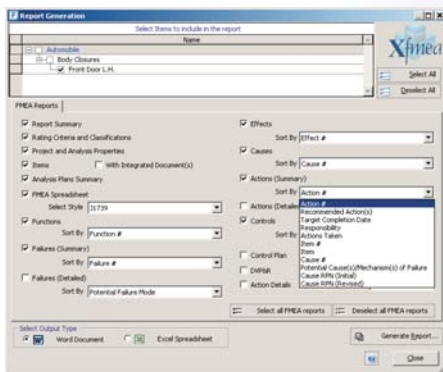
Report Generation

Select items to include in the report

Name

Automobile

Body Closures

Front Door L.H.

Xfmea

Select All

Deselect All

FMEA Reports

Report Summary

Rating Criteria and Classifications

Project and Analysis Properties

Items

With Integrated Document(s)

Analysis Plans Summary

FMEA Spreadsheet

Select Style J1739

Functions

Sort By Function #

Failures (Summary)

Sort By Failure #

Failures (Detailed)

Sort By Potential Failure Mode

Effects

Sort By Effect #

Causes

Sort By Cause #

Actions (Summary)

Sort By Action #

Actions (Detailed)

Controls

Sort By

Control Plan

DVP&R

Action Details

Action #
Recommended Action(s)
Target Completion Date
Responsibility
Actions Taken
Item #
Item
Cause #
Potential Cause(s)/Mechanism(s) of Failure
Cause RPN (Initial)
Cause RPN (Revised)

Select all FMEA reports

Deselect all FMEA reports

Select Output Type

Word Document

Excel Spreadsheet

Generate Report...

Close